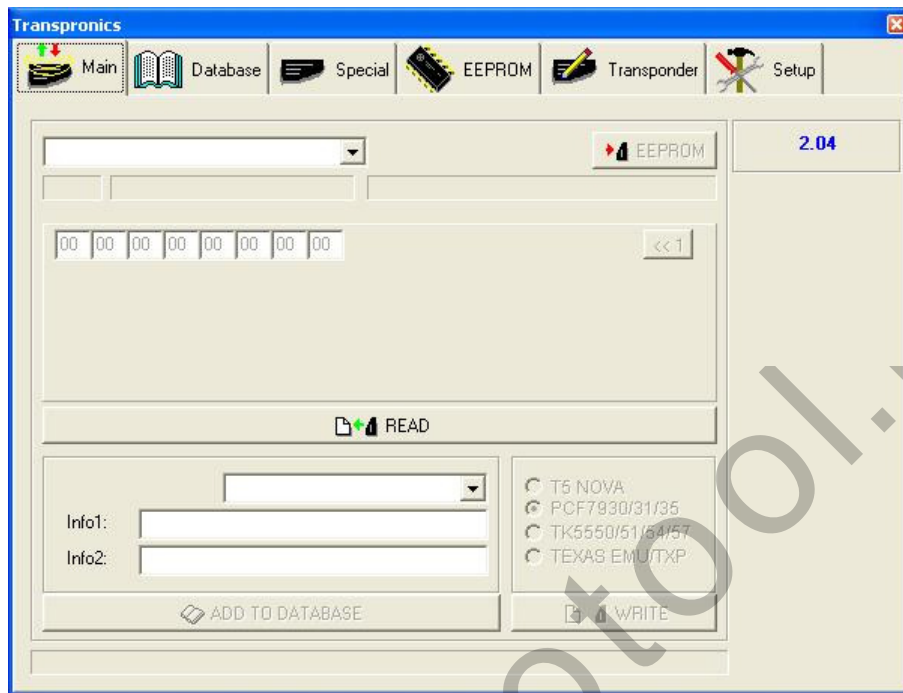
Transpronics

Main | Database | Special | EEPROM | Transponder | Setup

EEPROM

2.04

00 00 00 00 00 00 00 00

<< 1

READ

Info1:

Info2:

T5 NOVA
PCF7930/31/35
TK5550/51/54/57
TEXAS EMU/TXP

ADD TO DATABASE

WRITE